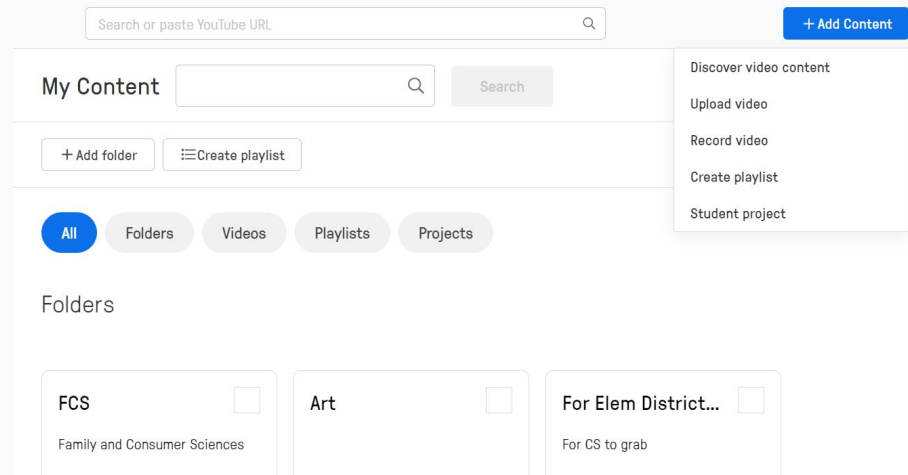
Search or paste YouTube URL

+ Add Content

Discover video content
Upload video
Record video
Create playlist
Student project

My Content

Search

+ Add folder

Create playlist

All
Folders
Videos
Playlists
Projects

Folders

FCS
Family and Consumer Sciences

Art

For Elem District...
For CS to grab